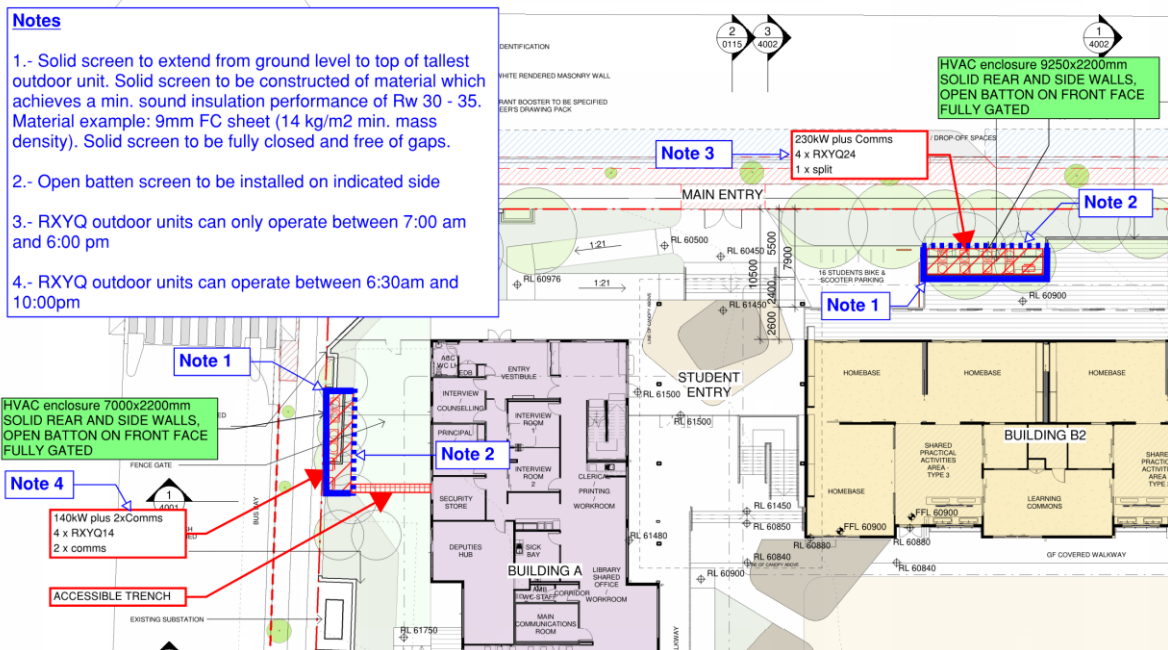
Notes

1.- Solid screen to extend from ground level to top of tallest outdoor unit. Solid screen to be constructed of material which achieves a min. sound insulation performance of Rw 30 - 35. Material example: 9mm FC sheet (14 kg/m2 min. mass density). Solid screen to be fully closed and free of gaps.

2.- Open batten screen to be installed on indicated side

3.- RXYQ outdoor units can only operate between 7:00 am and 6:00 pm

4.- RXYQ outdoor units can operate between 6:30am and 10:00pm

2
0115

3
4002

1
4002

IDENTIFICATION

WHITE RENDERED MASONRY WALL

RANT BOOSTER TO BE SPECIFIED
EER'S DRAWING PACK

HVAC enclosure 9250x2200mm
SOLID REAR AND SIDE WALLS,
OPEN BATTON ON FRONT FACE
FULLY GATED

DROP-OFF SPACES

Note 3

230kW plus Comms
4 x RXYQ24
1 x split

MAIN ENTRY

Note 2

1:21

RL 60500

RL 60450

5500

7900

10500

RL 60976

1:21

16 STUDENTS BIKE & SCOOTER PARKING

RL 61450

2600

2600

Note 1

RL 60900

Note 1

ABC WC UF

EDB

ENTRY VESTIBULE

INTERVIEW / COUNSELLING

INTERVIEW ROOM 1

STUDENT ENTRY

RL 61500

HOMEBASE

HOMEBASE

HOMEBASE

HVAC enclosure 7000x2200mm
SOLID REAR AND SIDE WALLS,
OPEN BATTON ON FRONT FACE
FULLY GATED

PRINCIPAL

Note 2

INTERVIEW ROOM 2

RL 61500

SHARED PRACTICAL ACTIVITIES AREA - TYPE 3

BUILDING B2

SHARED PRACTICAL ACTIVITIES AREA - TYPE

FENCE GATE

Note 4

1
4001

SECURITY STORE

CLERICAL / PRINTING / WORKROOM

HOMEBASE

LEARNING COMMONS

RL 61450

140kW plus 2xComms
4 x RXYQ14
2 x comms

DEPUTIES HUB

SICK BAY

RL 60850

FFL 60900

FFL 60900

RL 61480

RL 60880

RL 60880

RL 60840

GF COVERED WALKWAY

BUILDING A

LIBRARY SHARED OFFICE / WORKROOM

RL 60840

RL 60900

ACCESSIBLE TRENCH

AMB WC-STAFF

CORRIDOR

MAIN COMMUNICATIONS ROOM

EXISTING SUBSTATION

RL 61750

BUS BAY